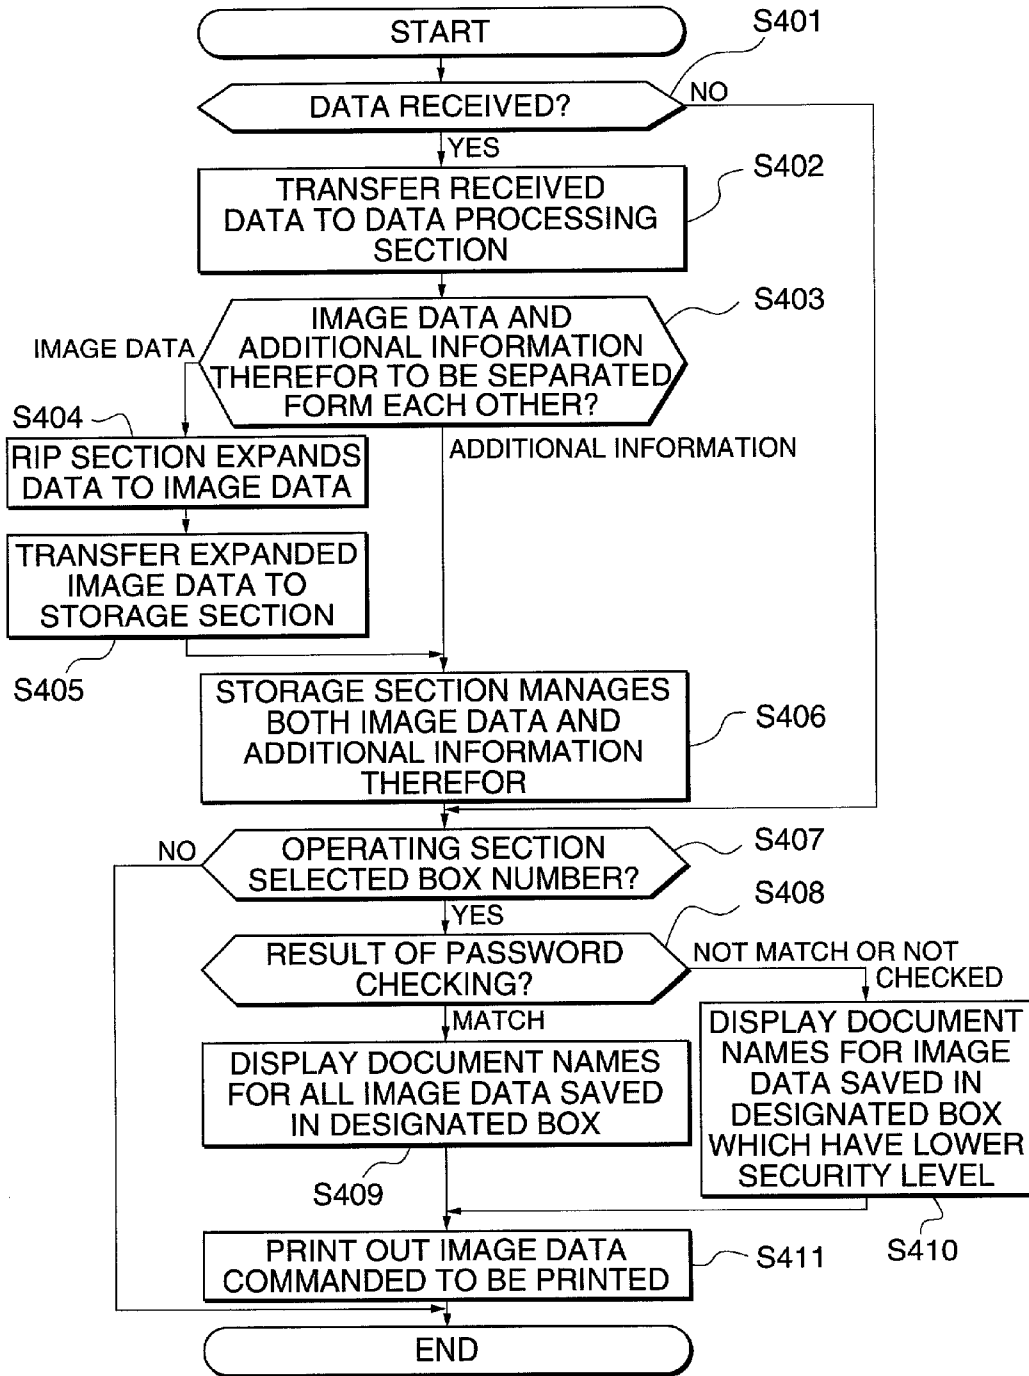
START

S401

DATA RECEIVED?

NO

YES

TRANSFER RECEIVED DATA TO DATA PROCESSING SECTION

S402

IMAGE DATA AND ADDITIONAL INFORMATION THEREFOR TO BE SEPARATED FORM EACH OTHER?

S403

IMAGE DATA

S404

RIP SECTION EXPANDS DATA TO IMAGE DATA

ADDITIONAL INFORMATION

TRANSFER EXPANDED IMAGE DATA TO STORAGE SECTION

S405

STORAGE SECTION MANAGES BOTH IMAGE DATA AND ADDITIONAL INFORMATION THEREFOR

S406

NO

OPERATING SECTION SELECTED BOX NUMBER?

S407

YES

S408

RESULT OF PASSWORD CHECKING?

NOT MATCH OR NOT CHECKED

MATCH

DISPLAY DOCUMENT NAMES FOR ALL IMAGE DATA SAVED IN DESIGNATED BOX

DISPLAY DOCUMENT NAMES FOR IMAGE DATA SAVED IN DESIGNATED BOX WHICH HAVE LOWER SECURITY LEVEL

S409

S410

PRINT OUT IMAGE DATA COMMANDED TO BE PRINTED

S411

END